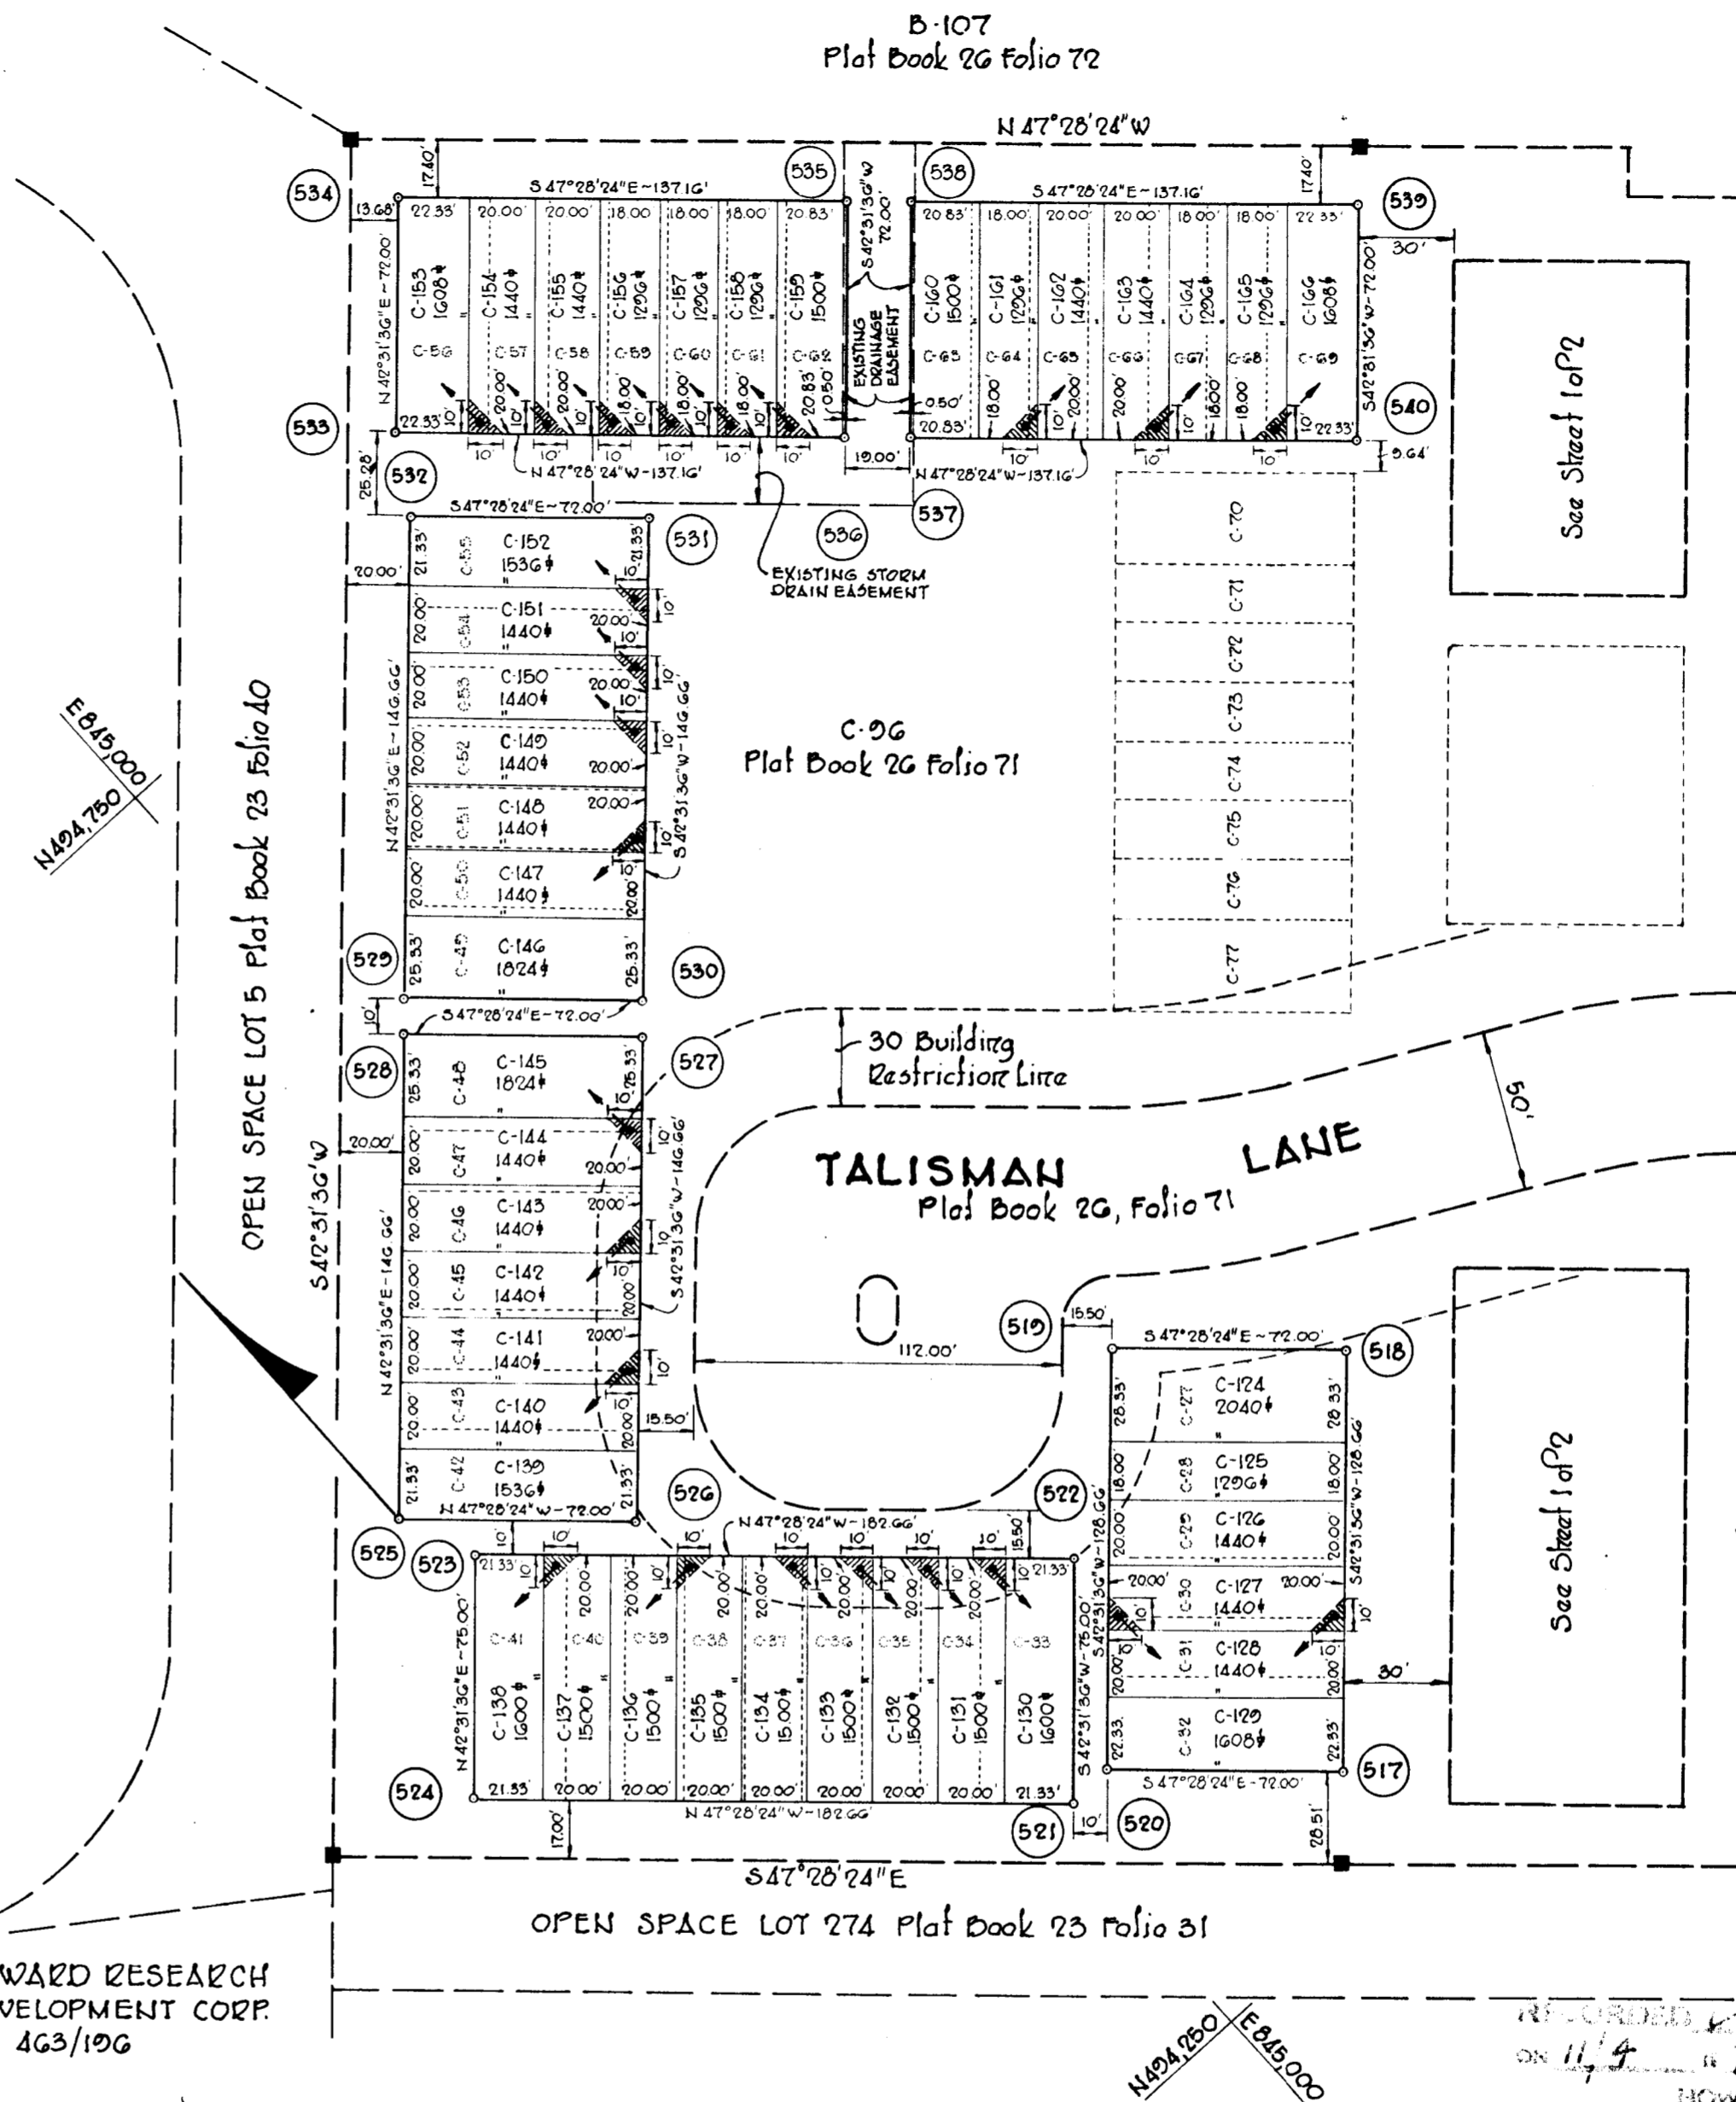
B-107
Plat Book 26 Folio 72

N 47°28'24"W

534
535
538
539
533
532
540

S 47°28'24"E~137.16'
S 47°28'24"E~137.16'

13.68'
17.40'
17.40'

22.33' 20.00' 20.00' 18.00 18.00 18.00 20.83'
20.83' 18.00 20.00' 20.00' 18.00' 18.00' 22.33'

C-153 1608 C-56
C-154 1440 C-57
C-155 1440 C-58
C-156 1296 C-59
C-157 1296 C-60
C-158 1296 C-61
C-159 1500 C-62
C-160 1500 C-63
C-161 1296 C-64
C-162 1440 C-65
C-163 1440 C-66
C-164 1296 C-67
C-165 1296 C-68
C-166 1608 C-69

N 42°31'36"E~72.00'
S 42°31'36"W~72.00'
S 42°31'36"W 72.00'

EXISTING DRAINAGE EASEMENT

22.33' 20.00' 20.00' 18.00' 18.00' 18.00' 20.83' 0.50'
0.50' 20.83' 18.00' 20.00' 20.00' 18.00' 18.00' 22.33'

10' 10' 10' 10' 10' 10'
N 47°28'24"W~137.16'
19.00'
N 47°28'24"W~137.16'
30'
9.64'
25.28'

S 47°28'24"E~72.00'
531
536
537

EXISTING STORM DRAIN EASEMENT

20.00'
21.33' C-55 C-152 1536 21.33'
20.00' C-54 C-151 1440 20.00
20.00' C-53 C-150 1440 20.00
20.00' C-52 C-149 1440 20.00'
20.00' C-51 C-148 1440 20.00
20.00' C-50 C-147 1440 20.00'
25.33' C-49 C-146 1824 25.33'
N 42°31'36"E~146.66'
S 42°31'36"W~146.66'
529
530

C-96
Plat Book 26 Folio 71

C-70
C-71
C-72
C-73
C-74
C-75
C-76
C-77

See Sheet 1 of 2

E845,000
N424,750

OPEN SPACE LOT 5 Plat Book 23 Folio 40

S 42°31'36"W

S 47°28'24"E~72.00'
10'
528
527

30 Building Restriction Line

50'

25.33' C-48 C-145 1824 25.33'
20.00' C-47 C-144 1440 20.00'
20.00' C-46 C-143 1440 20.00'
20.00' C-45 C-142 1440 20.00'
20.00' C-44 C-141 1440 20.00'
20.00' C-43 C-140 1440 20.00'
21.33' C-42 C-139 1536 21.33'
N 42°31'36"E~146.66'
S 42°31'36"W~146.66'
20.00'
15.50'

TALISMAN LANE
Plat Book 26, Folio 71

519
15.50'
112.00'

S 47°28'24"E~72.00'
518

28.33' C-27 C-124 2040 28.33'
18.00' C-28 C-125 1296 18.00'
20.00' C-29 C-126 1440 20.00'
20.00' C-30 C-127 1440 20.00'
20.00' C-31 C-128 1440 20.00'
22.33' C-32 C-129 1608 22.33'
S 42°31'36"W~128.66'
S 42°31'36"W~128.66'
30'

See Sheet 1 of 2

N 47°28'24"W~72.00'
526
522
525
523
N 47°28'24"W~182.66'
15.50

21.33' C-41 C-138 1600 21.33'
20.00' C-40 C-137 1500 20.00'
20.00' C-39 C-136 1500 20.00'
20.00' C-38 C-135 1500 20.00'
20.00' C-37 C-134 1500 20.00'
20.00' C-36 C-133 1500 20.00'
20.00' C-35 C-132 1500 20.00'
20.00' C-34 C-131 1500 20.00'
21.33' C-33 C-130 1600 21.33'
N 42°31'36"E~75.00'
S 42°31'36"W~75.00'

S 47°28'24"E~72.00'
517
524
N 47°28'24"W~182.66'
17.00'
521
10'
520
28.51'

S47°28'24"E

OPEN SPACE LOT 274 Plat Book 23 Folio 31

WARD RESEARCH
VELOPMENT CORP.
463/196

N424,250
E845,000

RECORDED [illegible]
ON 11/4 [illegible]
HOW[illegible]